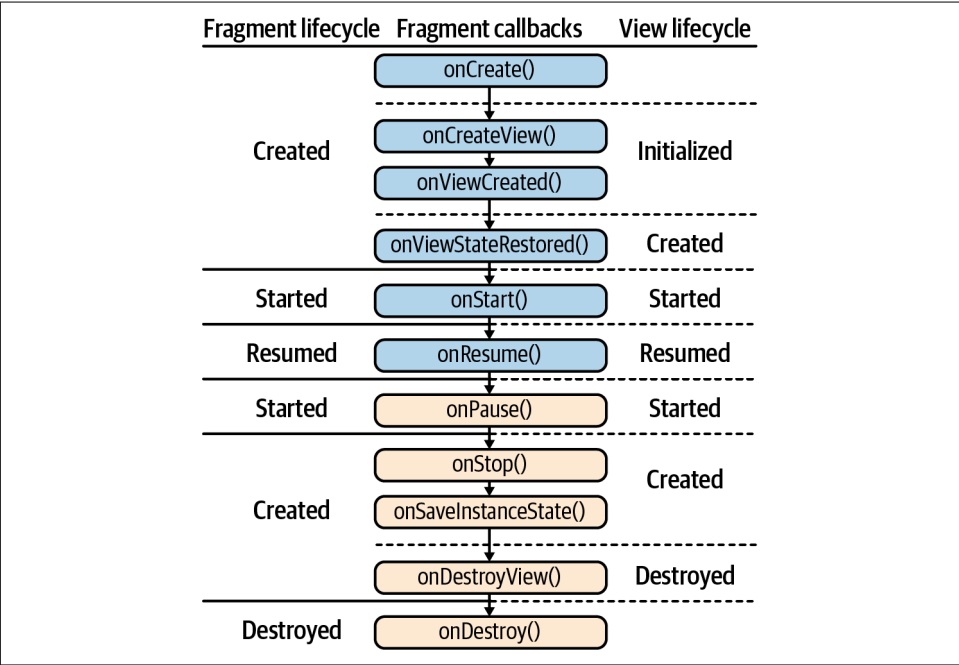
| Fragment lifecycle | Fragment callbacks | View lifecycle |
|---|---|---|
| Created | onCreate() | |
| Created | onCreateView() | Initialized |
| Created | onViewCreated() | Initialized |
| Created | onViewStateRestored() | Created |
| Started | onStart() | Started |
| Resumed | onResume() | Resumed |
| Started | onPause() | Started |
| Created | onStop() | Created |
| Created | onSaveInstanceState() | Created |
| Created | onDestroyView() | Destroyed |
| Destroyed | onDestroy() | |